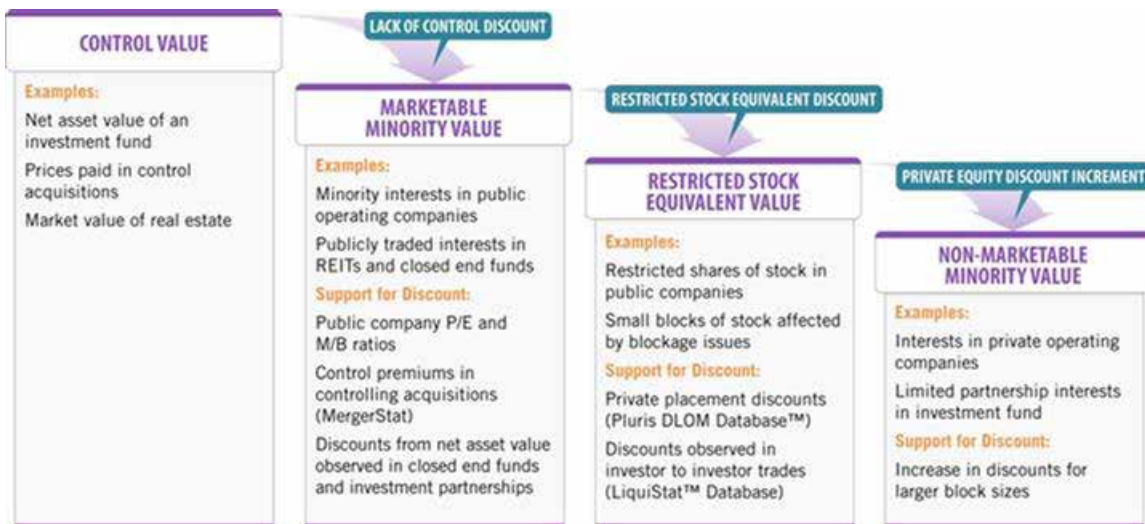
CONTROL VALUE

Examples:

Net asset value of an investment fund

Prices paid in control acquisitions

Market value of real estate

LACK OF CONTROL DISCOUNT

MARKETABLE MINORITY VALUE

Examples:

Minority interests in public operating companies

Publicly traded interests in REITs and closed end funds

Support for Discount:

Public company P/E and M/B ratios

Control premiums in controlling acquisitions (MergerStat)

Discounts from net asset value observed in closed end funds and investment partnerships

RESTRICTED STOCK EQUIVALENT DISCOUNT

RESTRICTED STOCK EQUIVALENT VALUE

Examples:

Restricted shares of stock in public companies

Small blocks of stock affected by blockage issues

Support for Discount:

Private placement discounts (Pluris DLOM Database™)

Discounts observed in investor to investor trades (LiquiStat™ Database)

PRIVATE EQUITY DISCOUNT INCREMENT

NON-MARKETABLE MINORITY VALUE

Examples:

Interests in private operating companies

Limited partnership interests in investment fund

Support for Discount:

Increase in discounts for larger block sizes